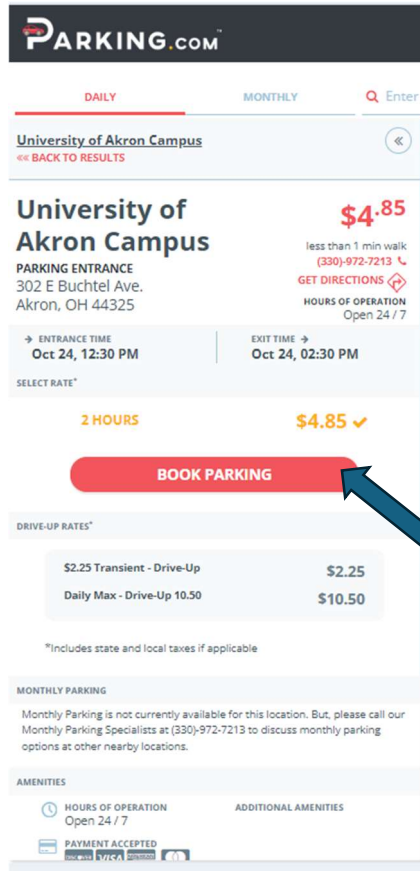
PARKING.com™

DAILY

MONTHLY

Enter

University of Akron Campus
«« BACK TO RESULTS

«

University of Akron Campus

PARKING ENTRANCE
302 E Buchtel Ave.
Akron, OH 44325

$4.85

less than 1 min walk
(330)-972-7213
GET DIRECTIONS
HOURS OF OPERATION
Open 24 / 7

→ ENTRANCE TIME
Oct 24, 12:30 PM

EXIT TIME →
Oct 24, 02:30 PM

SELECT RATE*

2 HOURS

$4.85 ✓

BOOK PARKING

DRIVE-UP RATES*

| $2.25 Transient - Drive-Up | $2.25 |
|---|---|
| Daily Max - Drive-Up 10.50 | $10.50 |

*Includes state and local taxes if applicable

MONTHLY PARKING

Monthly Parking is not currently available for this location. But, please call our Monthly Parking Specialists at (330)-972-7213 to discuss monthly parking options at other nearby locations.

AMENITIES

HOURS OF OPERATION
Open 24 / 7

ADDITIONAL AMENITIES

PAYMENT ACCEPTED
VISA